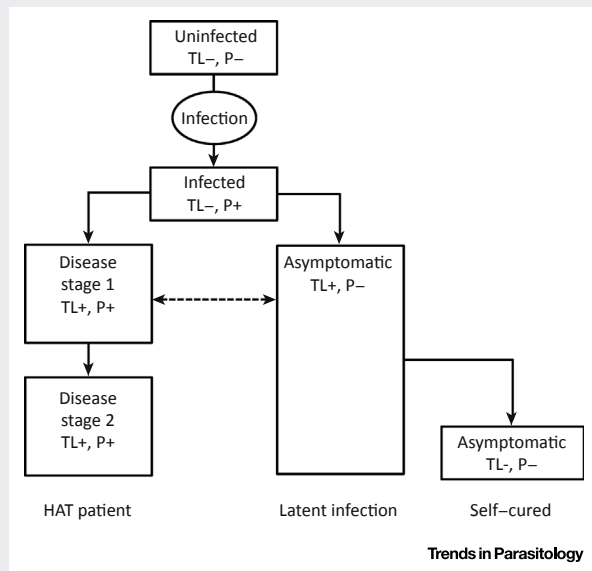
Uninfected
TL–, P–

Infection

Infected
TL–, P+

Disease stage 1
TL+, P+

Asymptomatic
TL+, P–

Disease stage 2
TL+, P+

Asymptomatic
TL-, P–

HAT patient

Latent infection

Self–cured

Trends in Parasitology